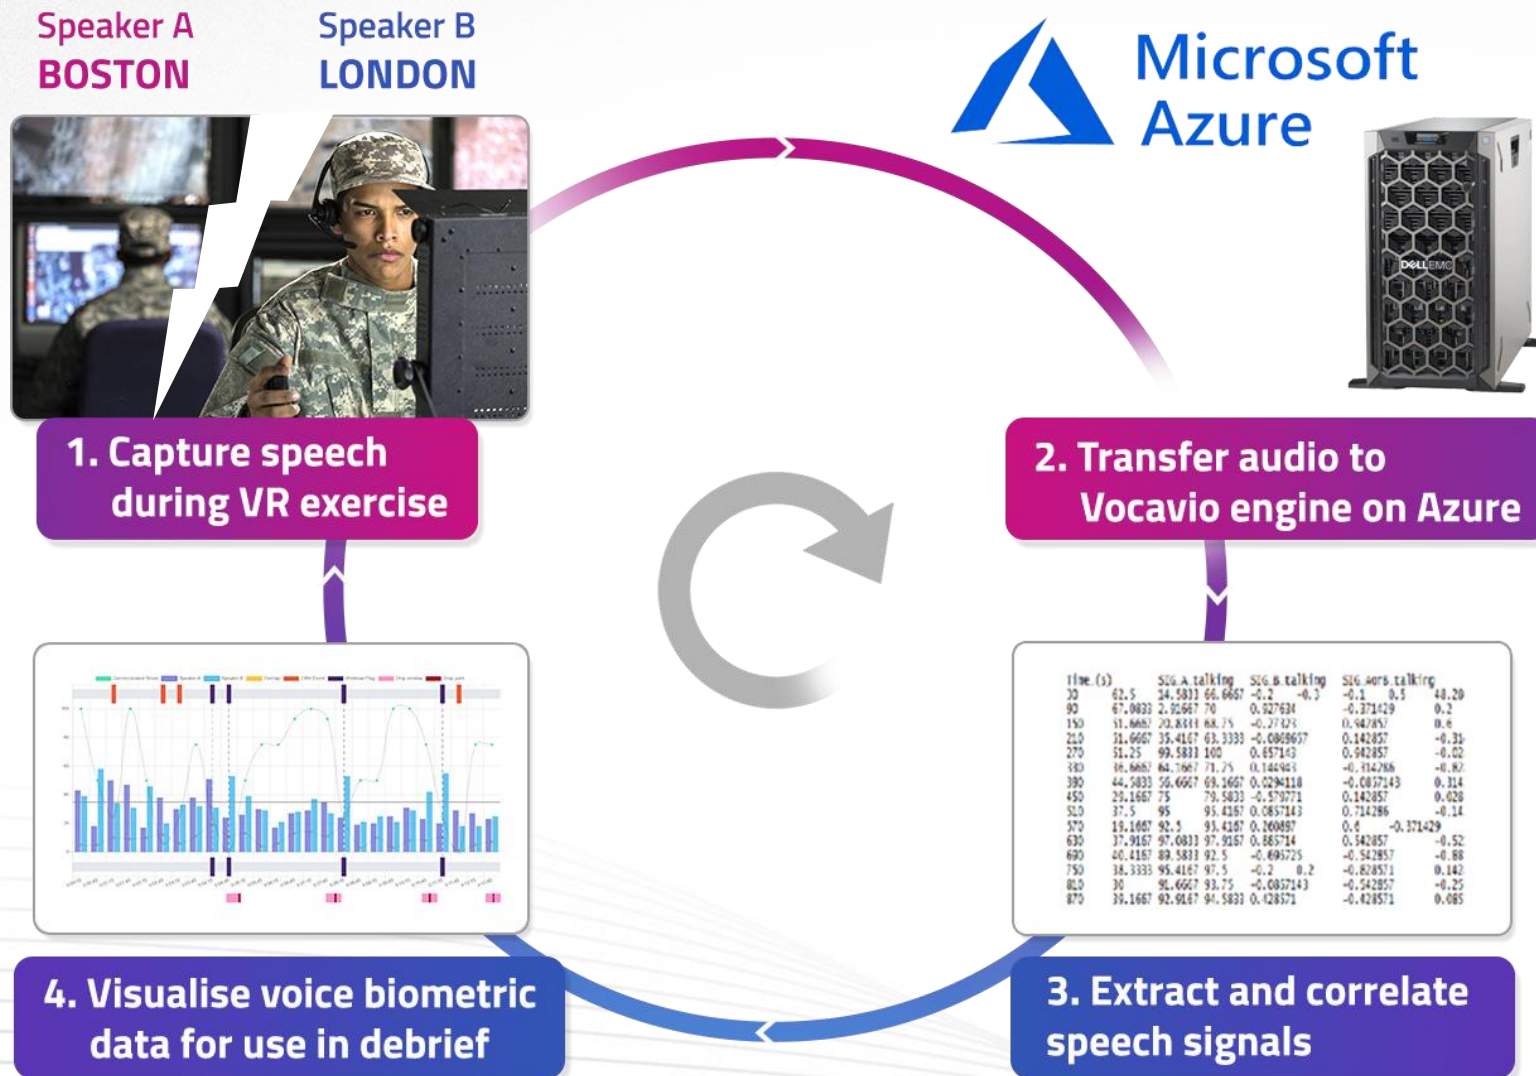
Speaker A
BOSTON

Speaker B
LONDON

Microsoft Azure

DELL EMC

1. Capture speech during VR exercise

2. Transfer audio to Vocavio engine on Azure

3. Extract and correlate speech signals

4. Visualise voice biometric data for use in debrief

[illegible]